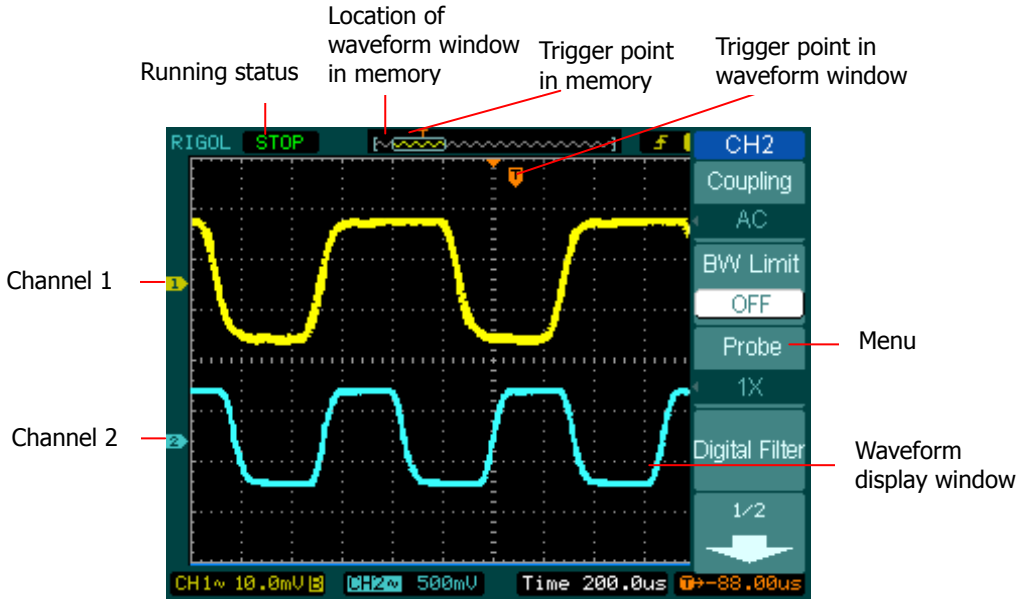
Location of waveform window in memory

Trigger point in memory

Trigger point in waveform window

Running status

RIGOL STOP

T

CH2

Coupling

AC

BW Limit

OFF

Probe

1X

Digital Filter

1/2

Channel 1

Channel 2

Menu

Waveform display window

CH1~ 10.0mV B CH2~ 500mV Time 200.0us T→-88.00us